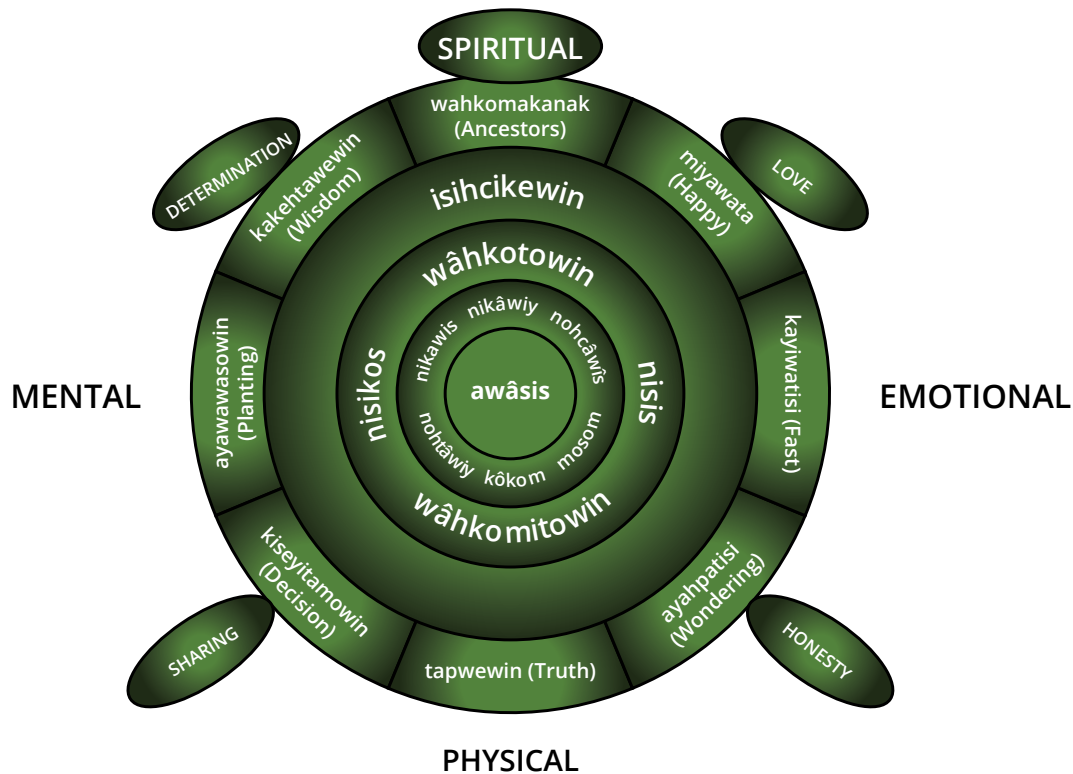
SPIRITUAL

wahkomakanak (Ancestors)

DETERMINATION

kakehtawewin (Wisdom)

miyawata (Happy)

LOVE

isihcikewin

wâhkotowin

nikâwiy

nikawis

nohcâwîs

MENTAL

ayawawasowin (Planting)

nisikos

awâsis

nisis

kayiwatisi (Fast)

EMOTIONAL

nohtâwiy

mosom

kôkom

wâhkomitowin

kiseyitamowin (Decision)

ayahpatisi (Wondering)

SHARING

HONESTY

tapwewin (Truth)

PHYSICAL